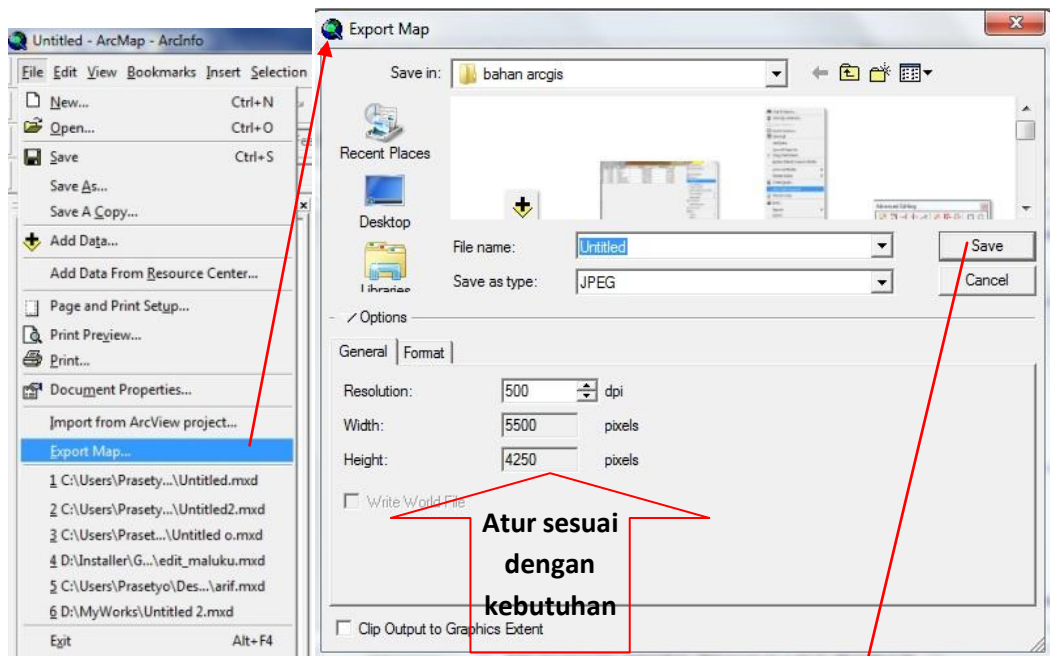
Untitled - ArcMap - ArcInfo

File Edit View Bookmarks Insert Selection

New... Ctrl+N
Open... Ctrl+O
Save Ctrl+S
Save As...
Save A Copy...
Add Data...
Add Data From Resource Center...
Page and Print Setup...
Print Preview...
Print...
Document Properties...
Import from ArcView project...
Export Map...
1 C:\Users\Prasety...\Untitled.mxd
2 C:\Users\Prasety...\Untitled2.mxd
3 C:\Users\Praset...\Untitled o.mxd
4 D:\Installer\G...\edit_maluku.mxd
5 C:\Users\Prasetyo\Des...\arif.mxd
6 D:\MyWorks\Untitled 2.mxd
Exit Alt+F4

Export Map

Save in: bahan arcgis

Recent Places
Desktop
Libraries

File name: Untitled
Save as type: JPEG

Save
Cancel

Options

General Format

Resolution: 500 dpi
Width: 5500 pixels
Height: 4250 pixels

Write World File

Atur sesuai dengan kebutuhan

Clip Output to Graphics Extent